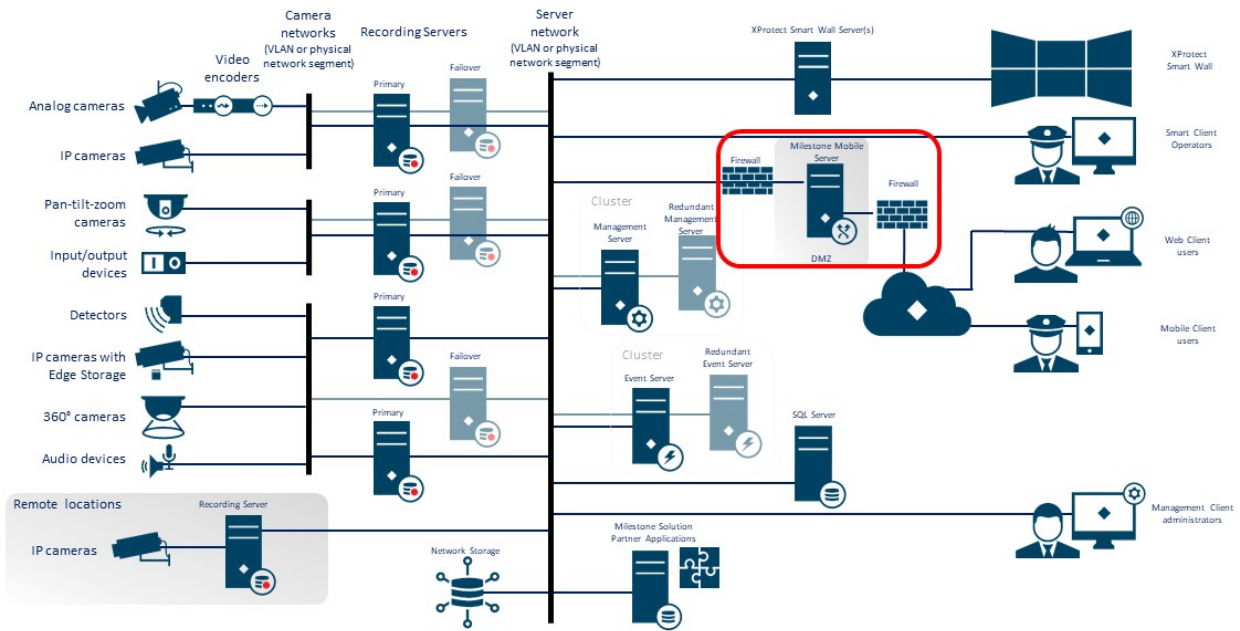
Camera networks (VLAN or physical network segment)

Video encoders

Recording Servers

Server network (VLAN or physical network segment)

XProtect Smart Wall Server(s)

XProtect Smart Wall

Analog cameras

IP cameras

Pan-tilt-zoom cameras

Input/output devices

Detectors

IP cameras with Edge Storage

360° cameras

Audio devices

Primary

Failover

Primary

Failover

Primary

Failover

Primary

Cluster

Management Server

Redundant Management Server

Firewall

Milestone Mobile Server

Firewall

DMZ

Smart Client Operators

Web Client users

Mobile Client users

Cluster

Event Server

Redundant Event Server

SQL Server

Remote locations

IP cameras

Recording Server

Network Storage

Milestone Solution Partner Applications

Management Client administrators